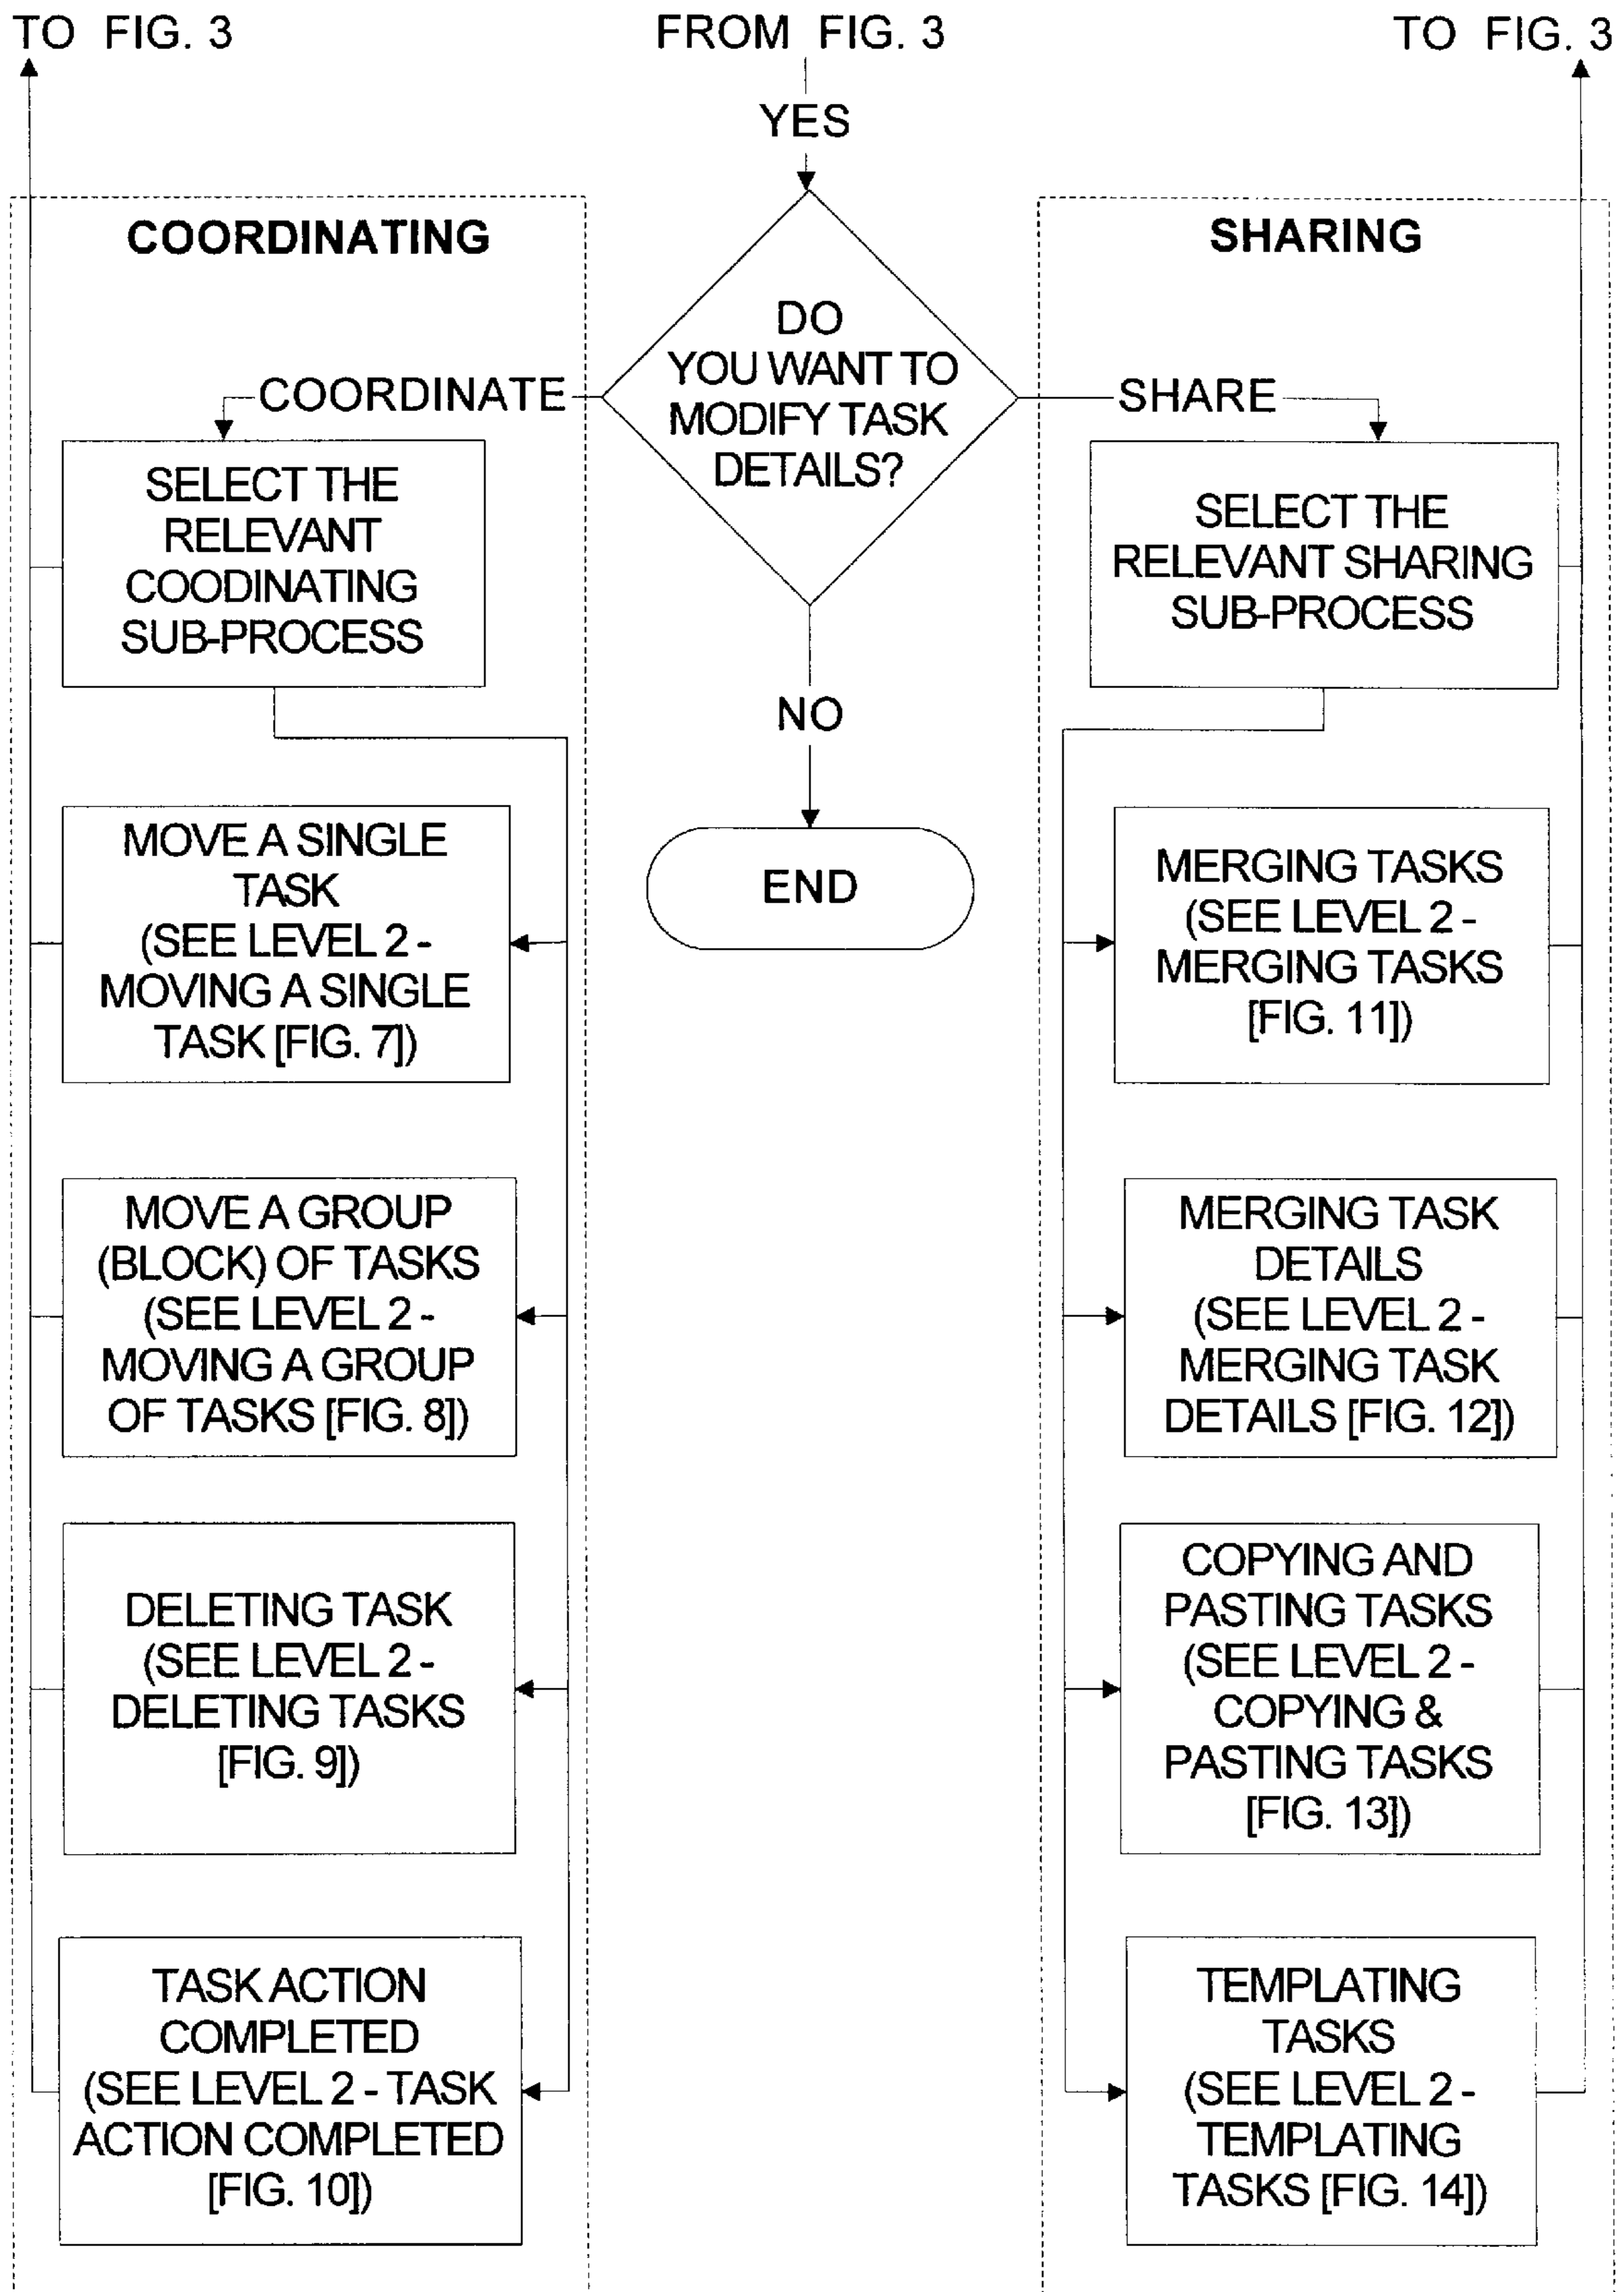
TO FIG. 3

FROM FIG. 3

TO FIG. 3

YES

COORDINATING

DO YOU WANT TO MODIFY TASK DETAILS?

SHARING

COORDINATE

SHARE

SELECT THE RELEVANT COODINATING SUB-PROCESS

SELECT THE RELEVANT SHARING SUB-PROCESS

NO

END

MOVE A SINGLE TASK (SEE LEVEL 2 - MOVING A SINGLE TASK [FIG. 7])

MERGING TASKS (SEE LEVEL 2 - MERGING TASKS [FIG. 11])

MOVE A GROUP (BLOCK) OF TASKS (SEE LEVEL 2 - MOVING A GROUP OF TASKS [FIG. 8])

MERGING TASK DETAILS (SEE LEVEL 2 - MERGING TASK DETAILS [FIG. 12])

DELETING TASK (SEE LEVEL 2 - DELETING TASKS [FIG. 9])

COPYING AND PASTING TASKS (SEE LEVEL 2 - COPYING & PASTING TASKS [FIG. 13])

TASK ACTION COMPLETED (SEE LEVEL 2 - TASK ACTION COMPLETED [FIG. 10])

TEMPLATING TASKS (SEE LEVEL 2 - TEMPLATING TASKS [FIG. 14])